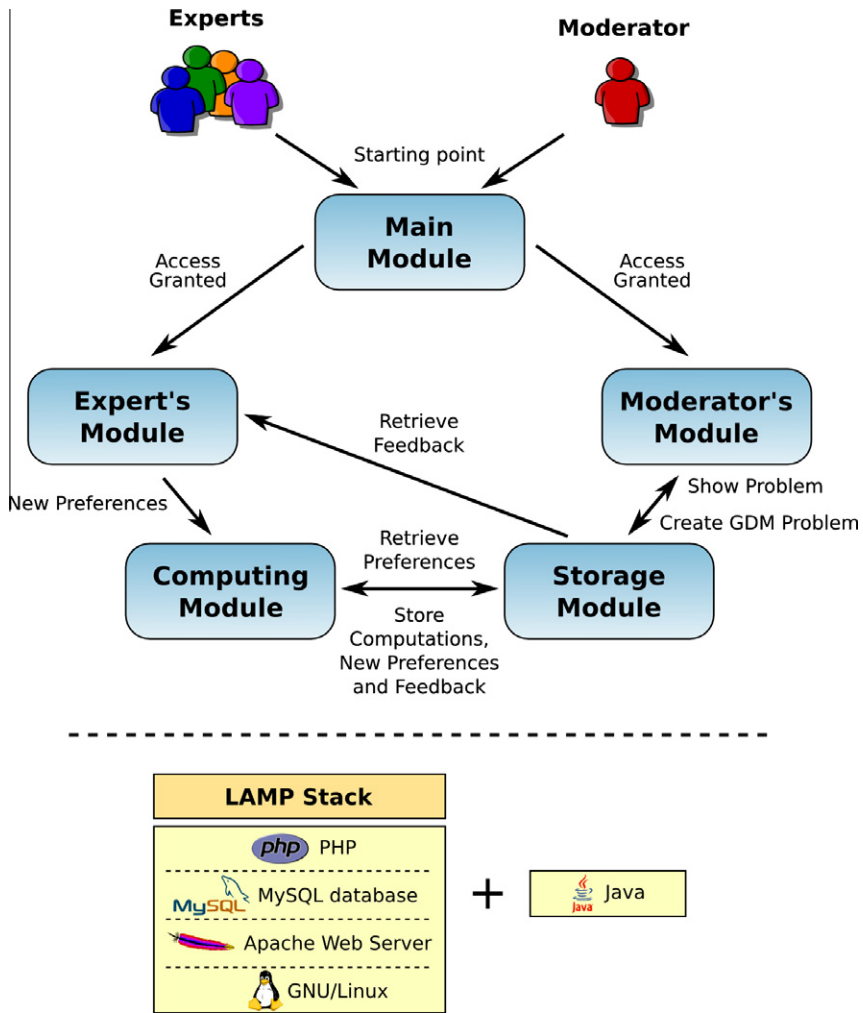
Experts

Moderator

Starting point

Main Module

Access Granted

Access Granted

Expert's Module

Retrieve Feedback

Moderator's Module

New Preferences

Show Problem

Create GDM Problem

Computing Module

Retrieve Preferences

Storage Module

Store Computations, New Preferences and Feedback

LAMP Stack

php PHP

MySQL MySQL database

Apache Web Server

GNU/Linux

+

Java Java